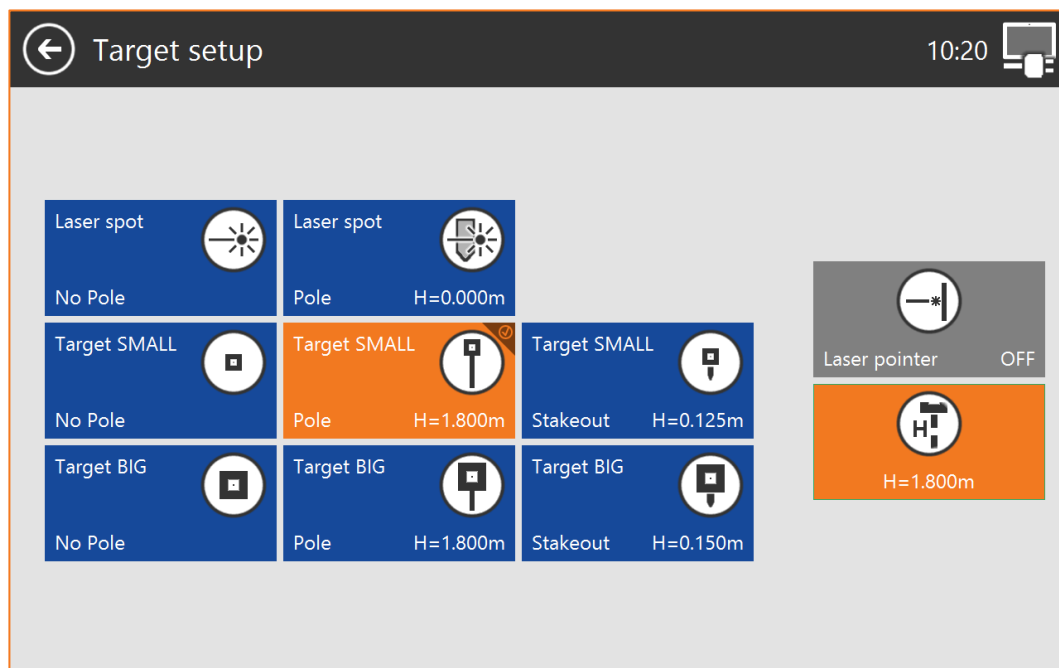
Target setup

10:20

Laser spot

No Pole

Laser spot

Pole H=0.000m

Target SMALL

No Pole

Target SMALL

Pole H=1.800m

Target SMALL

Stakeout H=0.125m

Target BIG

No Pole

Target BIG

Pole H=1.800m

Target BIG

Stakeout H=0.150m

Laser pointer OFF

H

H=1.800m